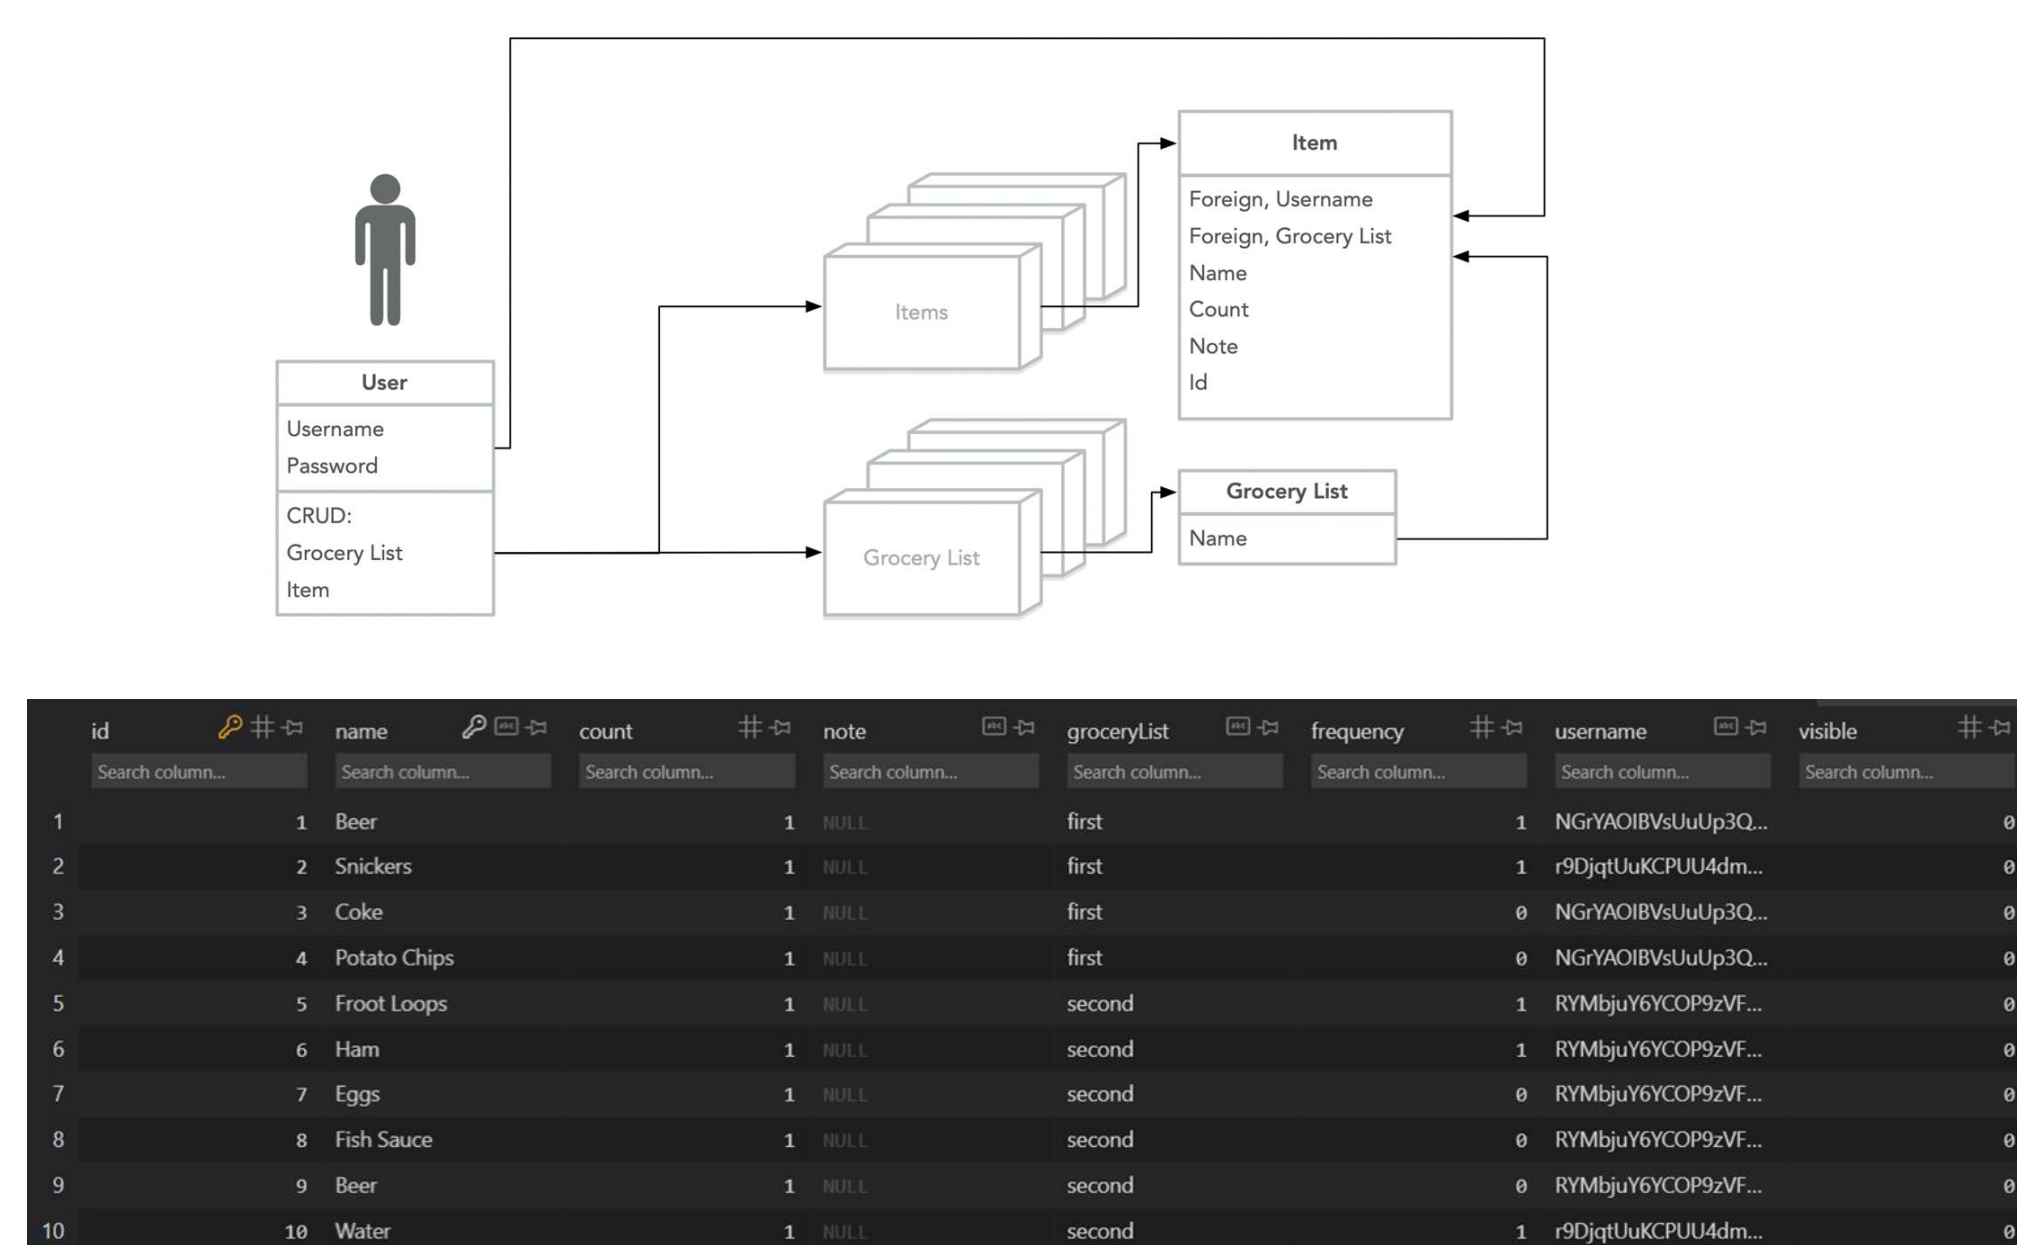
User
Username
Password
CRUD:
Grocery List
Item

Items

Grocery List

Item
Foreign, Username
Foreign, Grocery List
Name
Count
Note
Id

Grocery List
Name

| | id | name | count | note | groceryList | frequency | username | visible |
|---|---|---|---|---|---|---|---|---|
| | Search column... | Search column... | Search column... | Search column... | Search column... | Search column... | Search column... | Search column... |
| 1 | 1 | Beer | 1 | NULL | first | 1 | NGrYAOIBVsUuUp3Q... | 0 |
| 2 | 2 | Snickers | 1 | NULL | first | 1 | r9DjqtUuKCPUU4dm... | 0 |
| 3 | 3 | Coke | 1 | NULL | first | 0 | NGrYAOIBVsUuUp3Q... | 0 |
| 4 | 4 | Potato Chips | 1 | NULL | first | 0 | NGrYAOIBVsUuUp3Q... | 0 |
| 5 | 5 | Froot Loops | 1 | NULL | second | 1 | RYMbjuY6YCOP9zVF... | 0 |
| 6 | 6 | Ham | 1 | NULL | second | 1 | RYMbjuY6YCOP9zVF... | 0 |
| 7 | 7 | Eggs | 1 | NULL | second | 0 | RYMbjuY6YCOP9zVF... | 0 |
| 8 | 8 | Fish Sauce | 1 | NULL | second | 0 | RYMbjuY6YCOP9zVF... | 0 |
| 9 | 9 | Beer | 1 | NULL | second | 0 | RYMbjuY6YCOP9zVF... | 0 |
| 10 | 10 | Water | 1 | NULL | second | 1 | r9DjqtUuKCPUU4dm... | 0 |